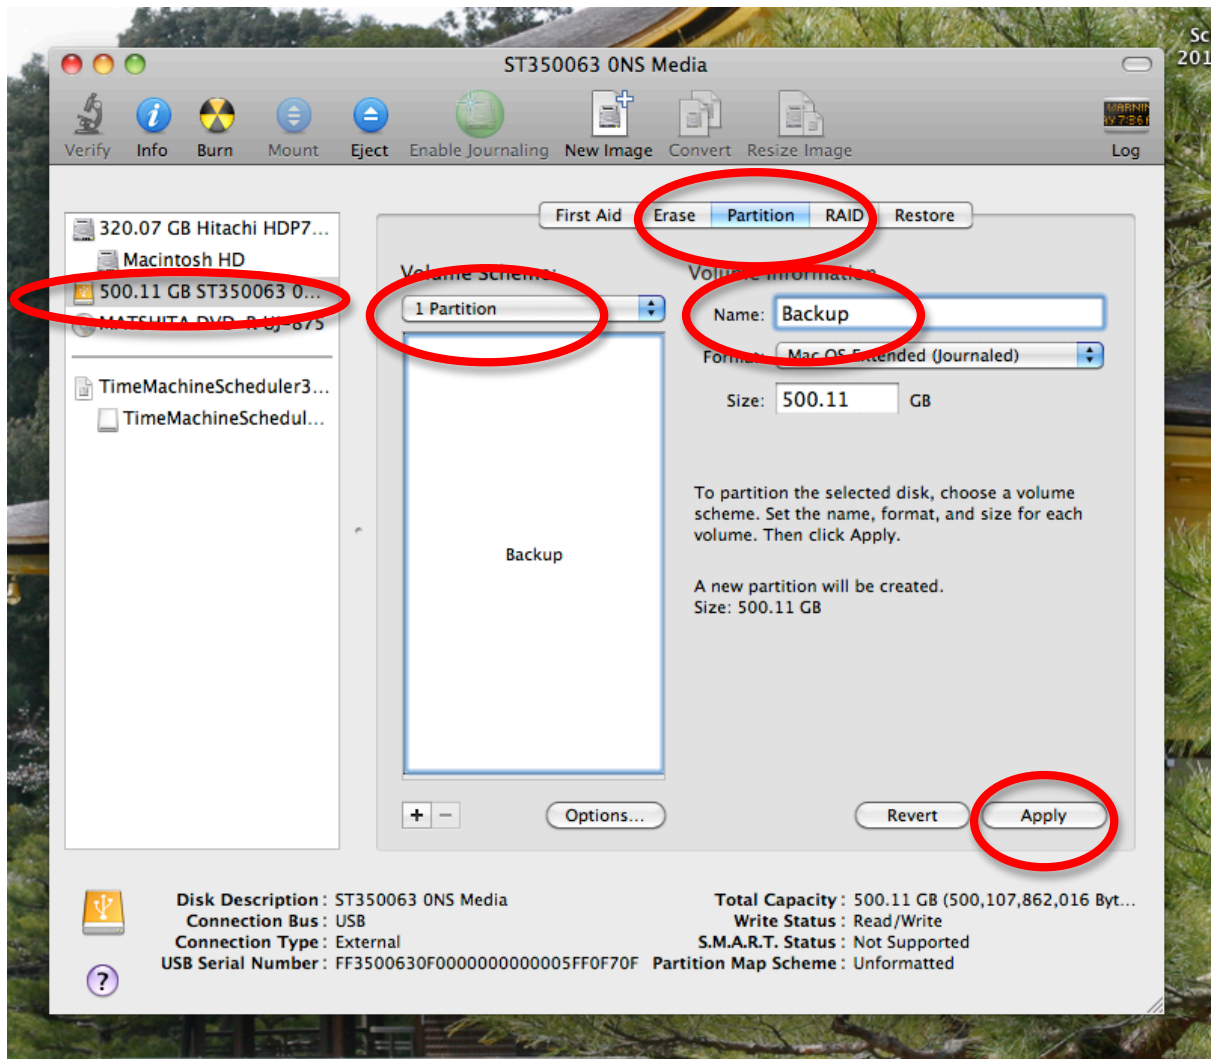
Sc
201

ST350063 0NS Media

Verify Info Burn Mount Eject Enable Journaling New Image Convert Resize Image

WARNIN
Log

320.07 GB Hitachi HDP7...
Macintosh HD
500.11 GB ST350063 0...
MATSHITA DVD-R UJ-875

TimeMachineScheduler3...
TimeMachineSchedul...

First Aid Erase Partition RAID Restore

Volume Scheme:
1 Partition

Volume Information

Name: Backup

Format: Mac OS Extended (Journaled)

Size: 500.11 GB

Backup

To partition the selected disk, choose a volume scheme. Set the name, format, and size for each volume. Then click Apply.

A new partition will be created.
Size: 500.11 GB

+ −
Options...
Revert
Apply

Disk Description : ST350063 0NS Media
Connection Bus : USB
Connection Type : External
USB Serial Number : FF3500630F0000000000005FF0F70F

Total Capacity : 500.11 GB (500,107,862,016 Byt...
Write Status : Read/Write
S.M.A.R.T. Status : Not Supported
Partition Map Scheme : Unformatted

?